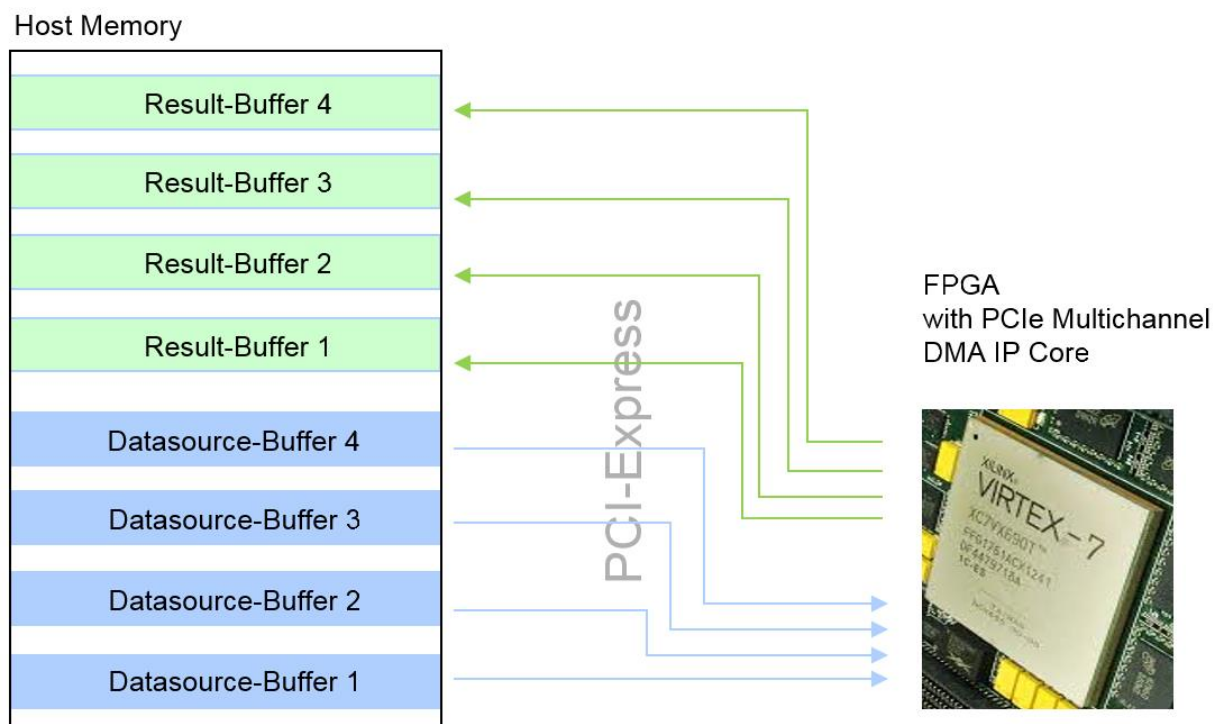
Host Memory

Result-Buffer 4

Result-Buffer 3

Result-Buffer 2

Result-Buffer 1

Datasource-Buffer 4

Datasource-Buffer 3

Datasource-Buffer 2

Datasource-Buffer 1

PCI-Express

FPGA
with PCIe Multichannel
DMA IP Core

XILINX
VIRTEX-7
XC7VX690T
FFG1761ACX1241
DF4479718A
1C-ES